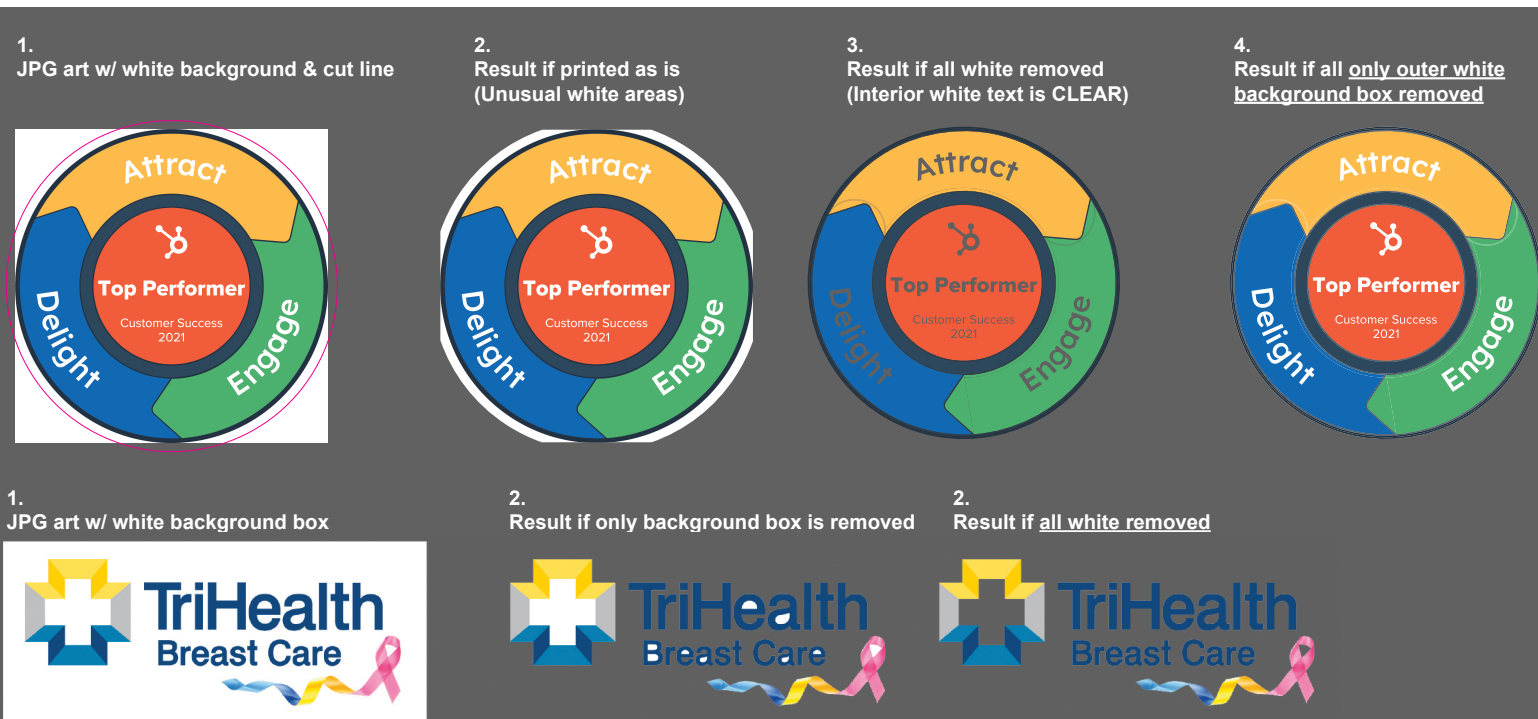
1.
JPG art w/ white background & cut line

Attract
Top Performer
Customer Success
2021
Delight
Engage

2.
Result if printed as is
(Unusual white areas)

Attract
Top Performer
Customer Success
2021
Delight
Engage

3.
Result if all white removed
(Interior white text is CLEAR)

Attract
Top Performer
Customer Success
2021
Delight
Engage

4.
Result if all only outer white background box removed

Attract
Top Performer
Customer Success
2021
Delight
Engage

1.
JPG art w/ white background box

TriHealth
Breast Care

2.
Result if only background box is removed

TriHealth
Breast Care

2.
Result if all white removed

TriHealth
Breast Care